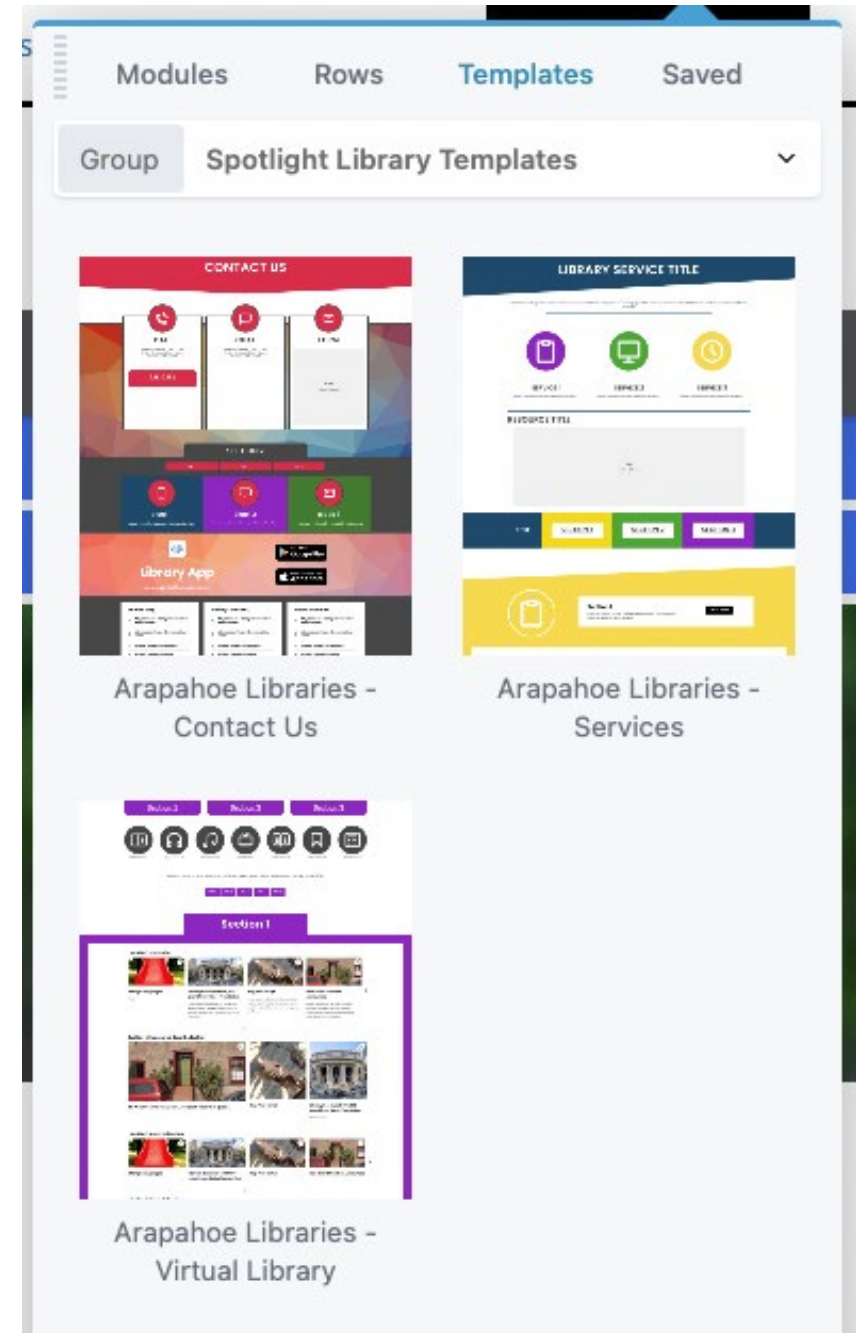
Modules Rows Templates Saved

Group Spotlight Library Templates

CONTACT US

Library App

Arapahoe Libraries - Contact Us

LIBRARY SERVICE TITLE

Arapahoe Libraries - Services

Section 1

Arapahoe Libraries - Virtual Library